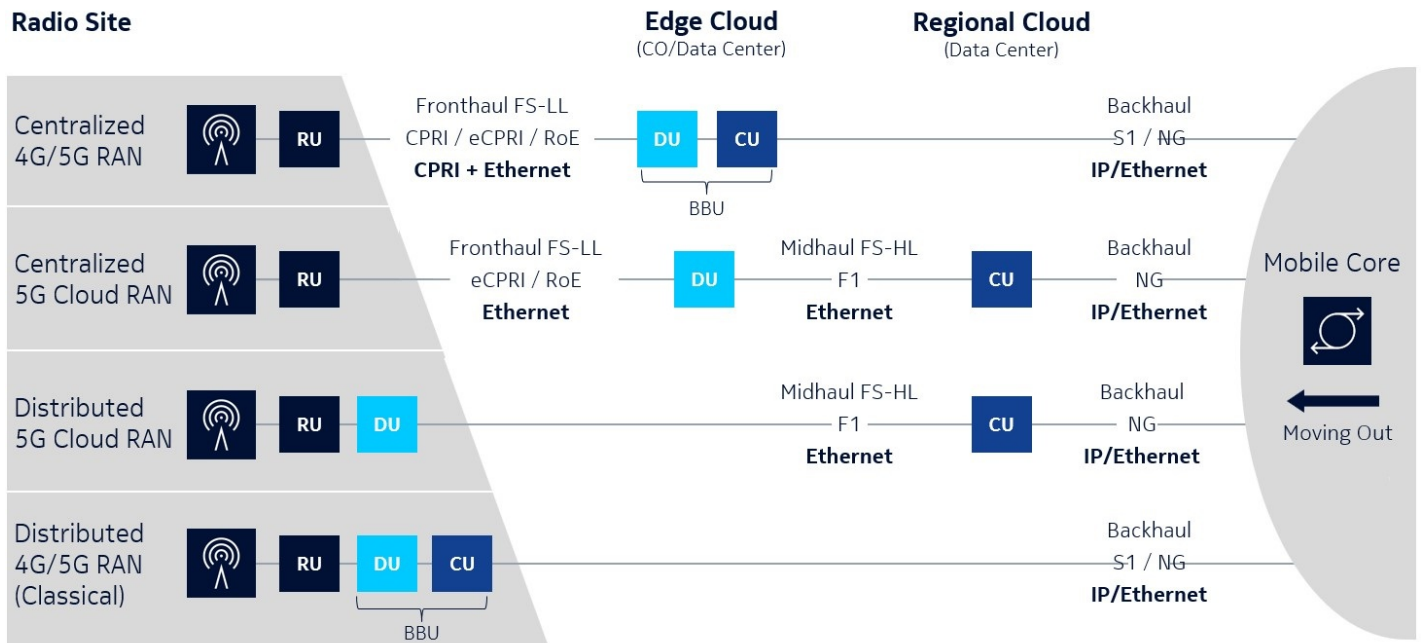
Radio Site

Edge Cloud
(CO/Data Center)

Regional Cloud
(Data Center)

Centralized 4G/5G RAN

RU

Fronthaul FS-LL
CPRI / eCPRI / RoE
**CPRI + Ethernet**

DU

CU

BBU

Backhaul
S1 / NG
**IP/Ethernet**

Centralized 5G Cloud RAN

RU

Fronthaul FS-LL
eCPRI / RoE
**Ethernet**

DU

Midhaul FS-HL
F1
**Ethernet**

CU

Backhaul
NG
**IP/Ethernet**

Mobile Core

Distributed 5G Cloud RAN

RU

DU

Midhaul FS-HL
F1
**Ethernet**

CU

Backhaul
NG
**IP/Ethernet**

Moving Out

Distributed 4G/5G RAN (Classical)

RU

DU

CU

BBU

Backhaul
S1 / NG
**IP/Ethernet**